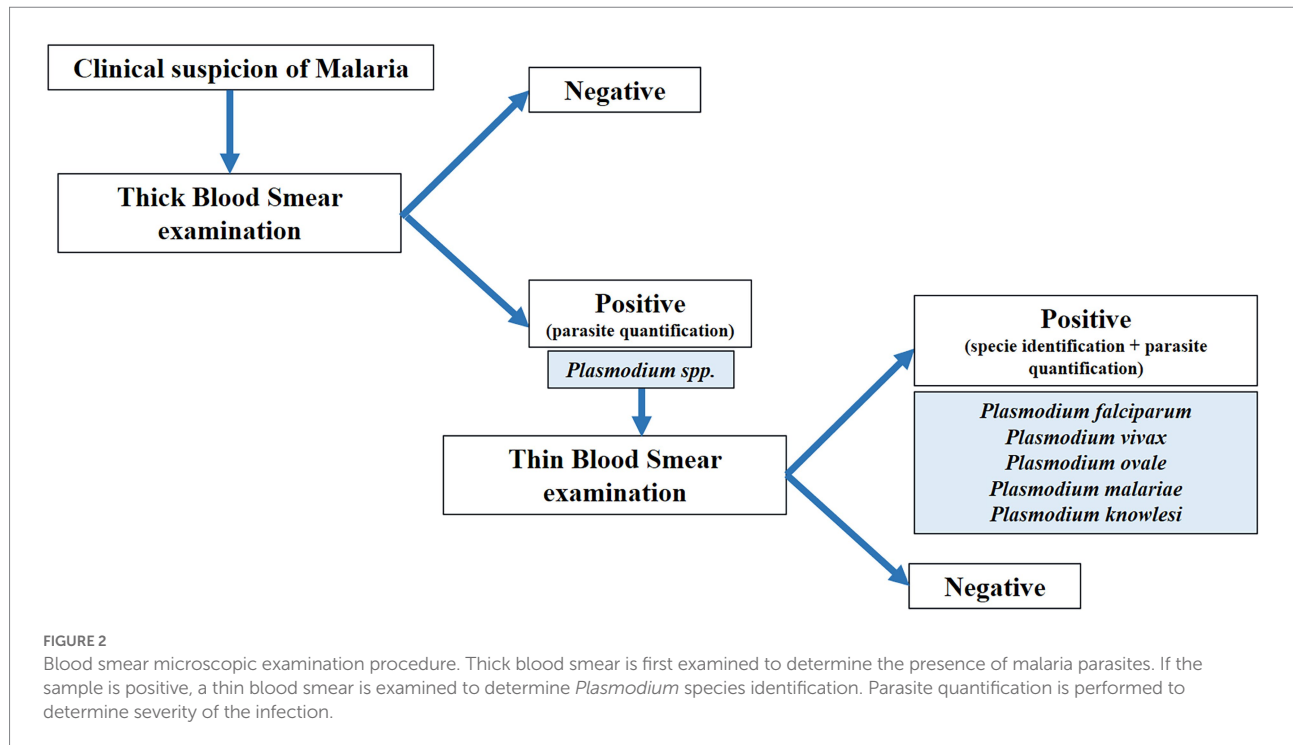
Clinical suspicion of Malaria

Negative

Thick Blood Smear examination

Positive
(parasite quantification)

Plasmodium spp.

Thin Blood Smear examination

Positive
(specie identification + parasite quantification)

Plasmodium falciparum
Plasmodium vivax
Plasmodium ovale
Plasmodium malariae
Plasmodium knowlesi

Negative

FIGURE 2
Blood smear microscopic examination procedure. Thick blood smear is first examined to determine the presence of malaria parasites. If the sample is positive, a thin blood smear is examined to determine Plasmodium species identification. Parasite quantification is performed to determine severity of the infection.